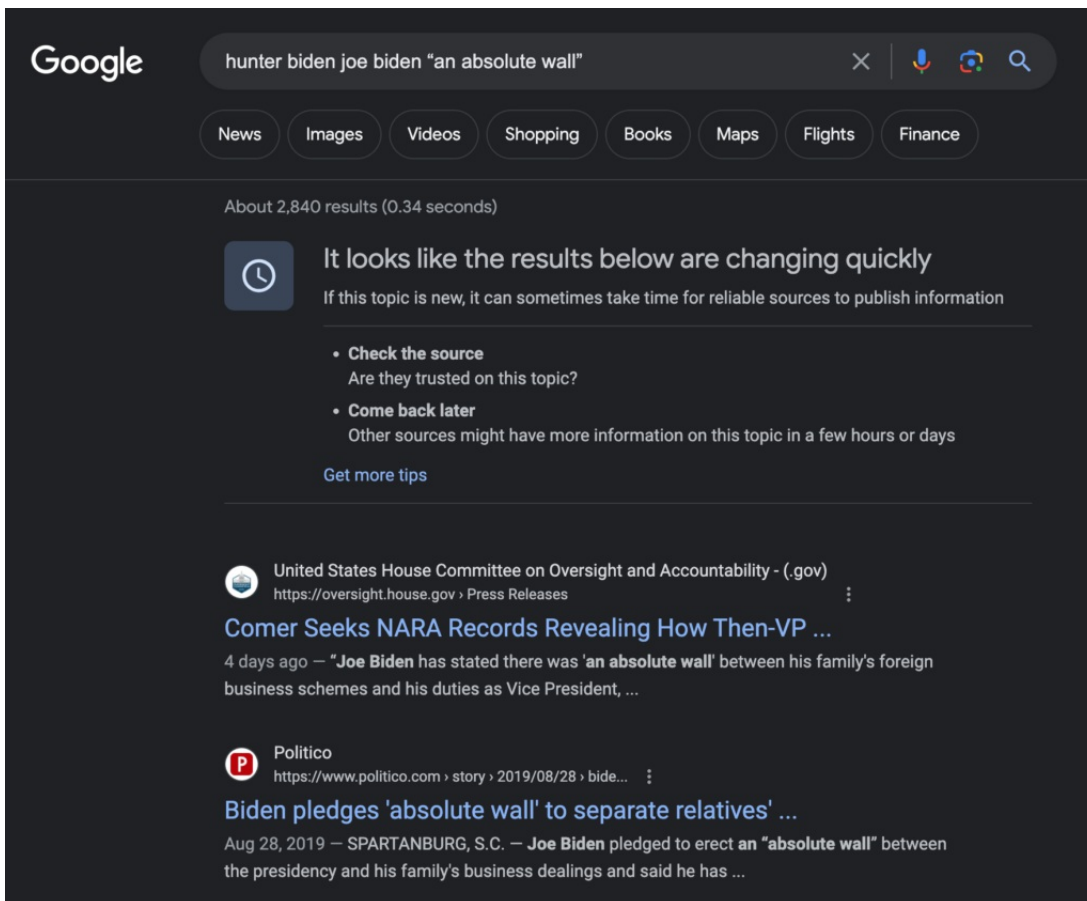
Google

hunter biden joe biden "an absolute wall"

News | Images | Videos | Shopping | Books | Maps | Flights | Finance

About 2,840 results (0.34 seconds)

It looks like the results below are changing quickly

If this topic is new, it can sometimes take time for reliable sources to publish information

- **Check the source**
  Are they trusted on this topic?
- **Come back later**
  Other sources might have more information on this topic in a few hours or days

Get more tips

United States House Committee on Oversight and Accountability - (.gov)
https://oversight.house.gov › Press Releases

Comer Seeks NARA Records Revealing How Then-VP ...

4 days ago — "**Joe Biden** has stated there was '**an absolute wall**' between his family's foreign business schemes and his duties as Vice President, ...

Politico
https://www.politico.com › story › 2019/08/28 › bide...

Biden pledges 'absolute wall' to separate relatives' ...

Aug 28, 2019 — SPARTANBURG, S.C. — **Joe Biden** pledged to erect **an "absolute wall"** between the presidency and his family's business dealings and said he has ...